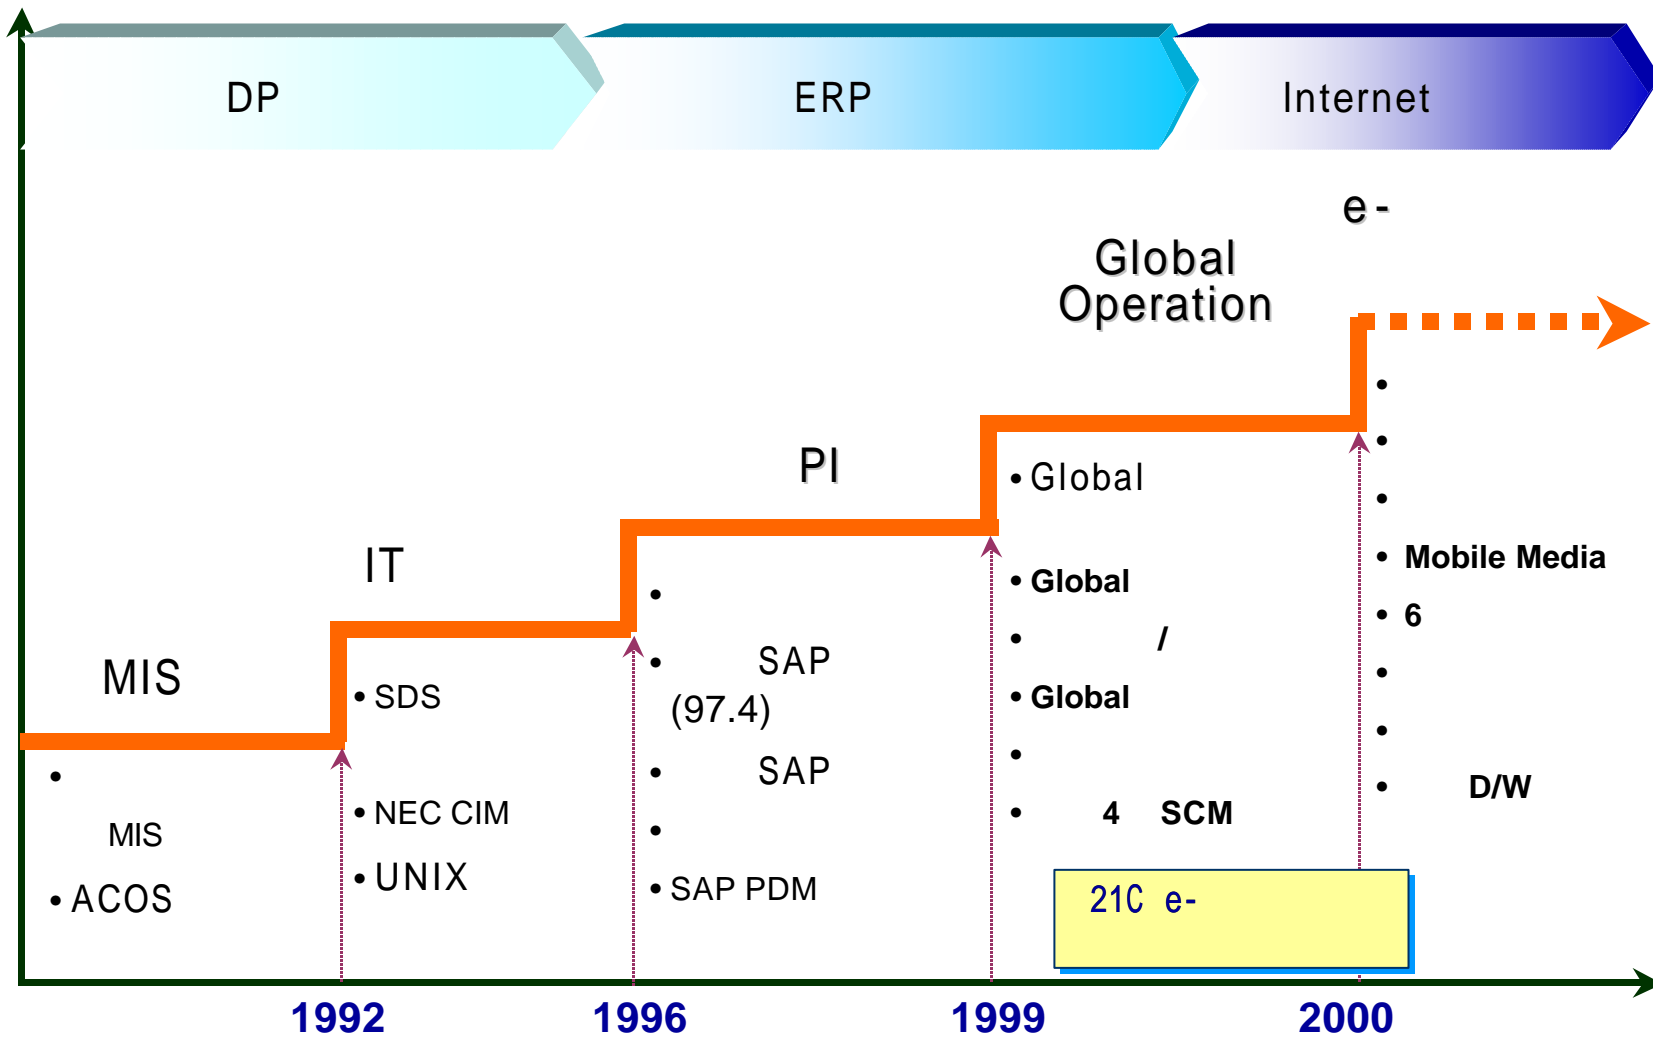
DP

ERP

Internet

e-

Global Operation

PI

IT

MIS

•

MIS

• ACOS

• SDS

• NEC CIM

• UNIX

•

• SAP (97.4)

• SAP

•

• SAP PDM

• Global

• Global

• /

• Global

•

• 4 SCM

21C e-

•

•

•

• Mobile Media

• 6

•

•

• D/W

1992

1996

1999

2000